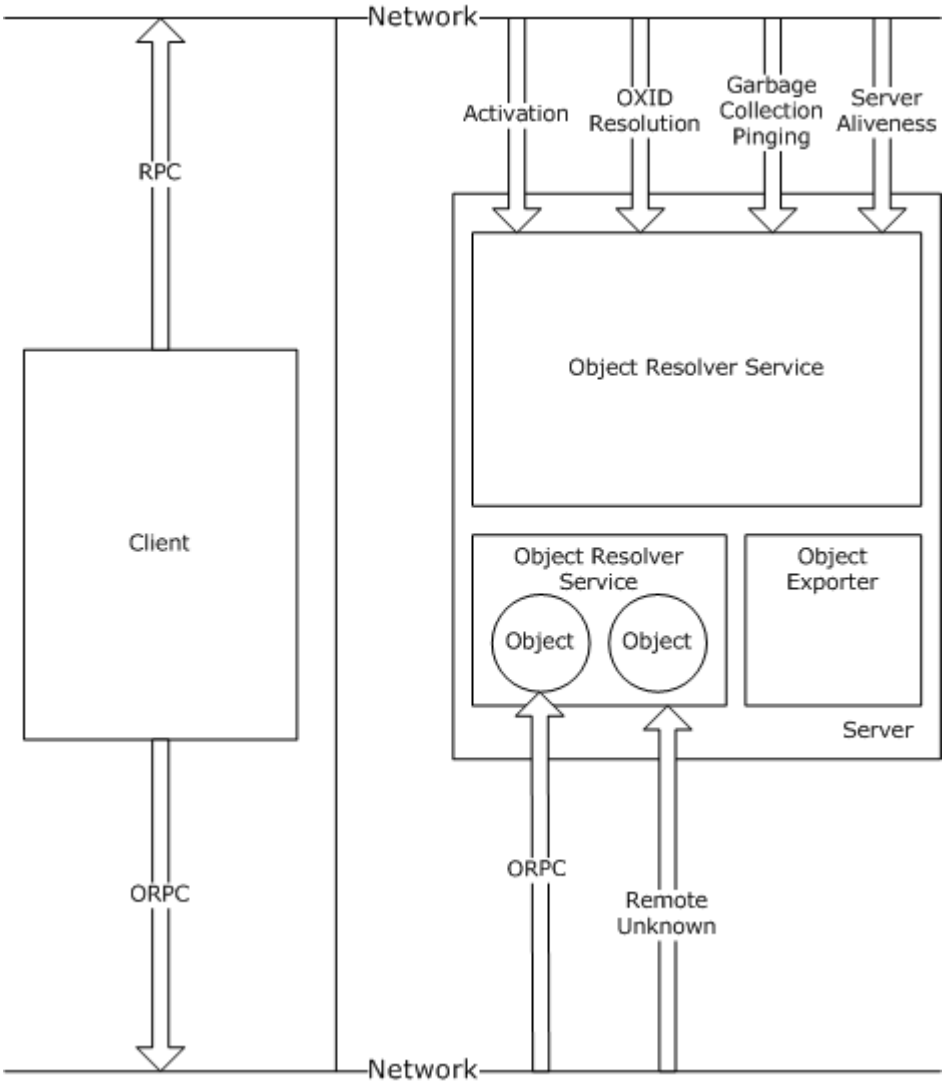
Network

RPC

Activation

OXID Resolution

Garbage Collection Pinging

Server Aliveness

Object Resolver Service

Client

Object Resolver Service

Object

Object

Object Exporter

Server

ORPC

ORPC

Remote Unknown

Network